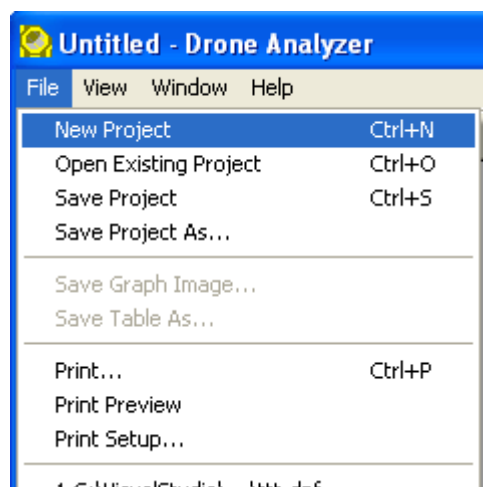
Untitled - Drone Analyzer

File View Window Help

New Project Ctrl+N
Open Existing Project Ctrl+O
Save Project Ctrl+S
Save Project As...

Save Graph Image...
Save Table As...

Print... Ctrl+P
Print Preview
Print Setup...

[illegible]